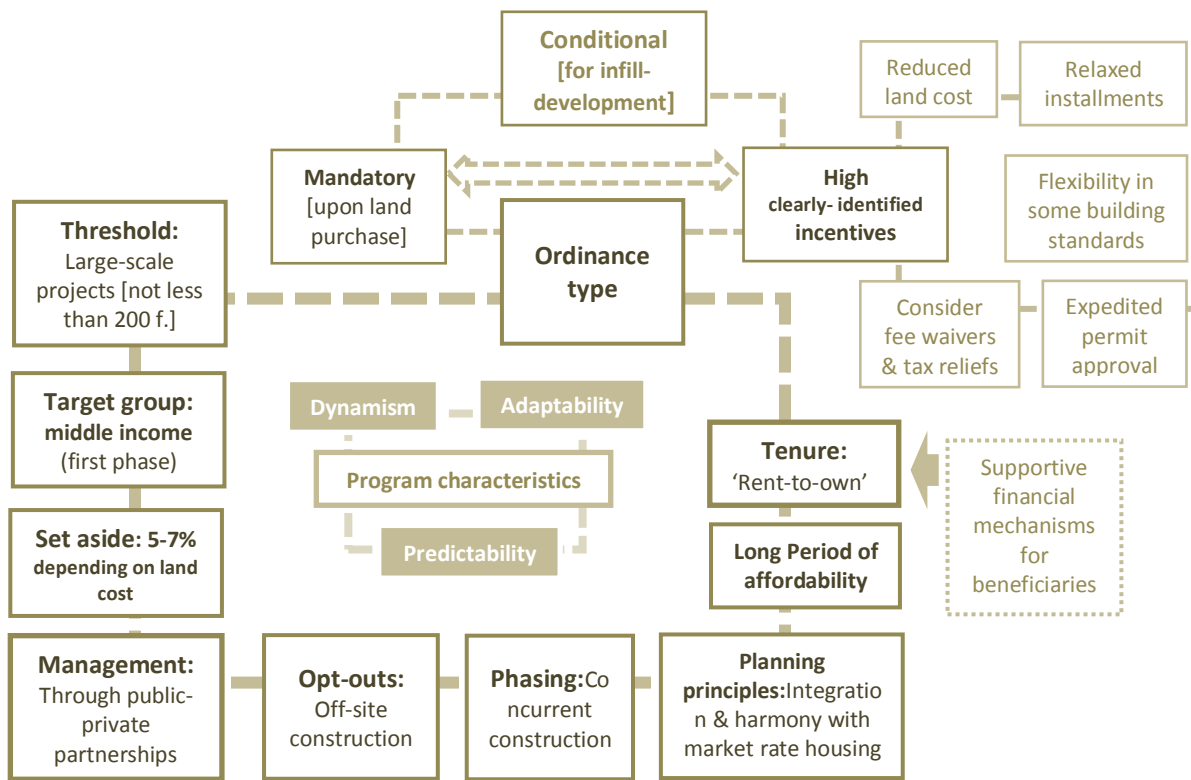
Conditional [for infill-development]

Reduced land cost

Relaxed installments

Mandatory [upon land purchase]

High clearly- identified incentives

Flexibility in some building standards

Threshold: Large-scale projects [not less than 200 f.]

Ordinance type

Consider fee waivers & tax reliefs

Expedited permit approval

Dynamism

Adaptability

Program characteristics

Predictability

Target group: middle income (first phase)

Tenure: 'Rent-to-own'

Supportive financial mechanisms for beneficiaries

Set aside: 5-7% depending on land cost

Long Period of affordability

Management: Through public-private partnerships

Opt-outs: Off-site construction

Phasing: Concurrent construction

Planning principles: Integration & harmony with market rate housing